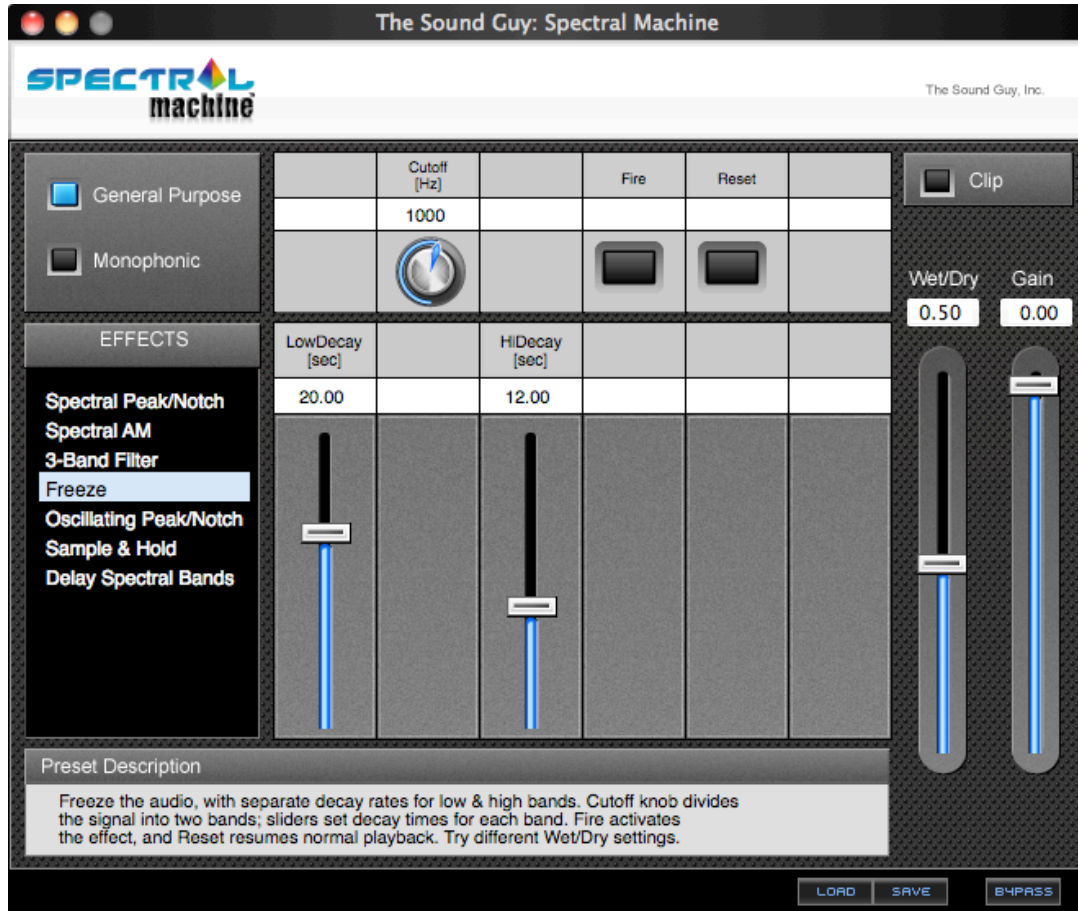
The Sound Guy: Spectral Machine

SPECTRAL machine

The Sound Guy, Inc.

General Purpose

Monophonic

| | Cutoff [Hz] | | Fire | Reset | |
|---|---|---|---|---|---|
| | 1000 | | | | |

Clip

Wet/Dry
0.50

Gain
0.00

EFFECTS

Spectral Peak/Notch
Spectral AM
3-Band Filter
Freeze
Oscillating Peak/Notch
Sample & Hold
Delay Spectral Bands

| LowDecay [sec] | | HiDecay [sec] | | | |
|---|---|---|---|---|---|
| 20.00 | | 12.00 | | | |

Preset Description

Freeze the audio, with separate decay rates for low & high bands. Cutoff knob divides the signal into two bands; sliders set decay times for each band. Fire activates the effect, and Reset resumes normal playback. Try different Wet/Dry settings.

LOAD SAVE BYPASS